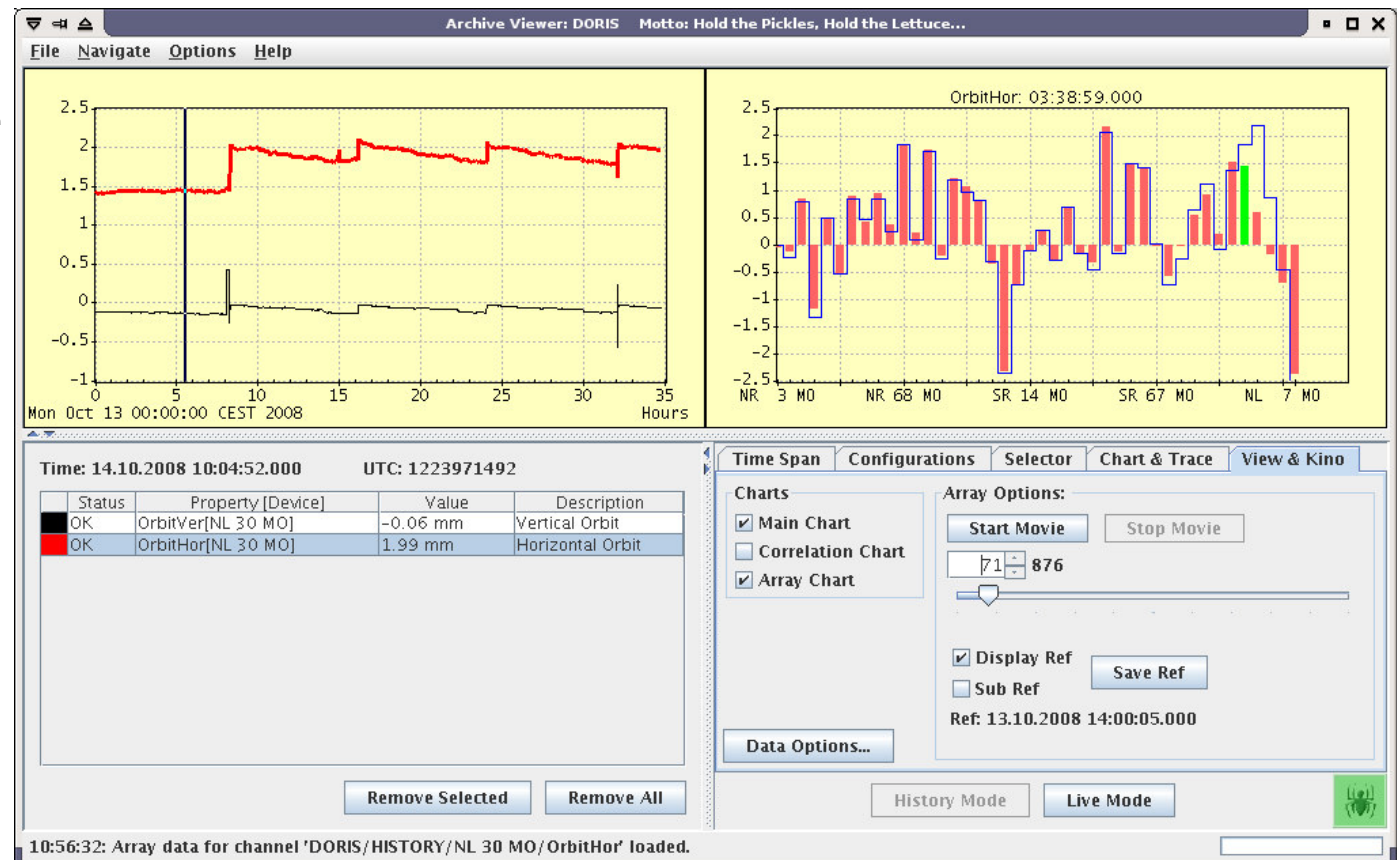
Archive Viewer: DORIS Motto: Hold the Pickles, Hold the Lettuce...

File Navigate Options Help

2.5
2
1.5
1
0.5
0
−0.5
−1
0 5 10 15 20 25 30 35
Mon Oct 13 00:00:00 CEST 2008 Hours

OrbitHor: 03:38:59.000

2.5
2
1.5
1
0.5
0
−0.5
−1
−1.5
−2
−2.5
NR 3 MO NR 68 MO SR 14 MO SR 67 MO NL 7 MO

Time: 14.10.2008 10:04:52.000 UTC: 1223971492

| | Status | Property [Device] | Value | Description |
|---|---|---|---|---|
| | OK | OrbitVer[NL 30 MO] | −0.06 mm | Vertical Orbit |
| | OK | OrbitHor[NL 30 MO] | 1.99 mm | Horizontal Orbit |

Remove Selected Remove All

Time Span Configurations Selector Chart & Trace View & Kino

Charts
Main Chart
Correlation Chart
Array Chart

Array Options:
Start Movie Stop Movie
71 876

Display Ref Save Ref
Sub Ref
Ref: 13.10.2008 14:00:05.000

Data Options...

History Mode Live Mode

10:56:32: Array data for channel 'DORIS/HISTORY/NL 30 MO/OrbitHor' loaded.